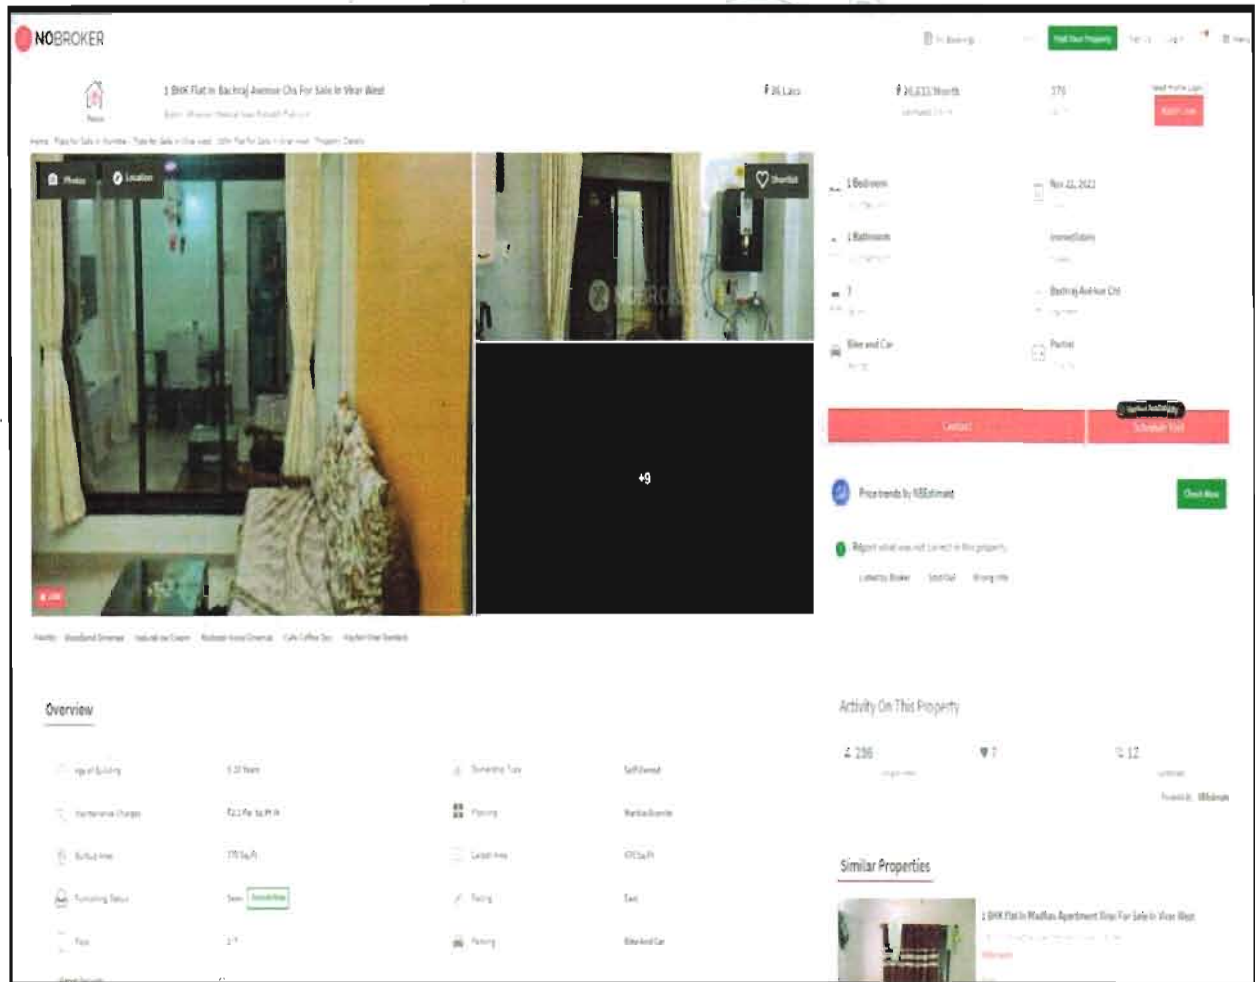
NOBROKER

Post Your Property

1 BHK Flat In Bachraj Avenue Chs For Sale In Virar West

₹ 36 Lacs

₹ 20,633/Month

575

Photos

Location

Shortlist

1 Bedroom

Nov 22, 2022

1 Bathroom

Immediately

7

Bachraj Avenue Chs

Bike and Car

Partial

Contact

Schedule Visit

+9

Price trends by NBEstimate

Check Now

Report what was not correct in this property

Listed by Broker

Sold Out

Wrong Info

Overview

Activity On This Property

236

7

12

Similar Properties

1 BHK Flat In Madhav Apartment Virar For Sale In Virar West